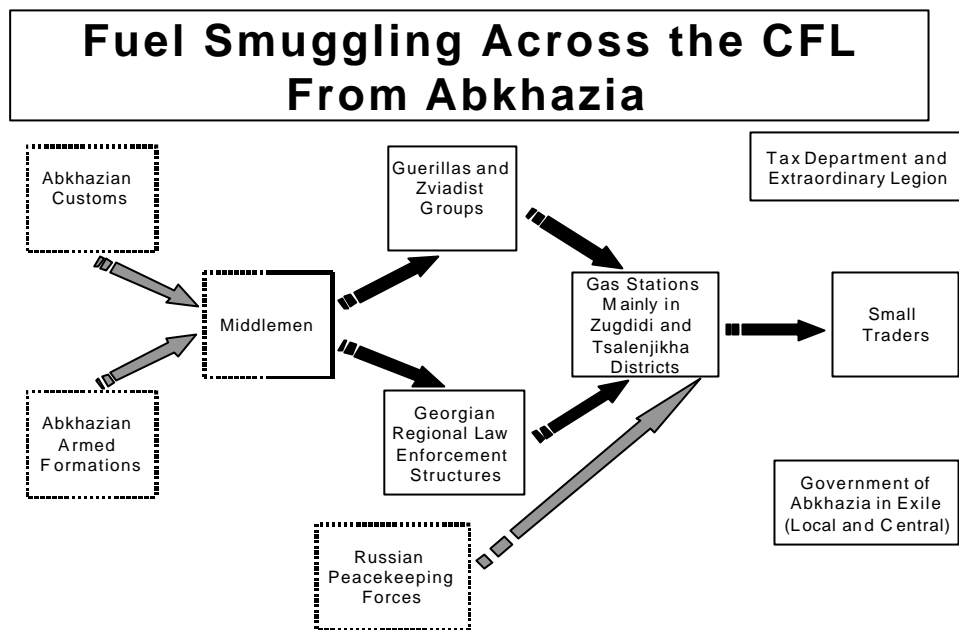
Fuel Smuggling Across the CFL From Abkhazia

Abkhazian Customs

Abkhazian Armed Formations

Middlemen

Guerillas and Zviadist Groups

Georgian Regional Law Enforcement Structures

Russian Peacekeeping Forces

Gas Stations Mainly in Zugdidi and Tsalenjikha Districts

Tax Department and Extraordinary Legion

Small Traders

Government of Abkhazia in Exile (Local and Central)